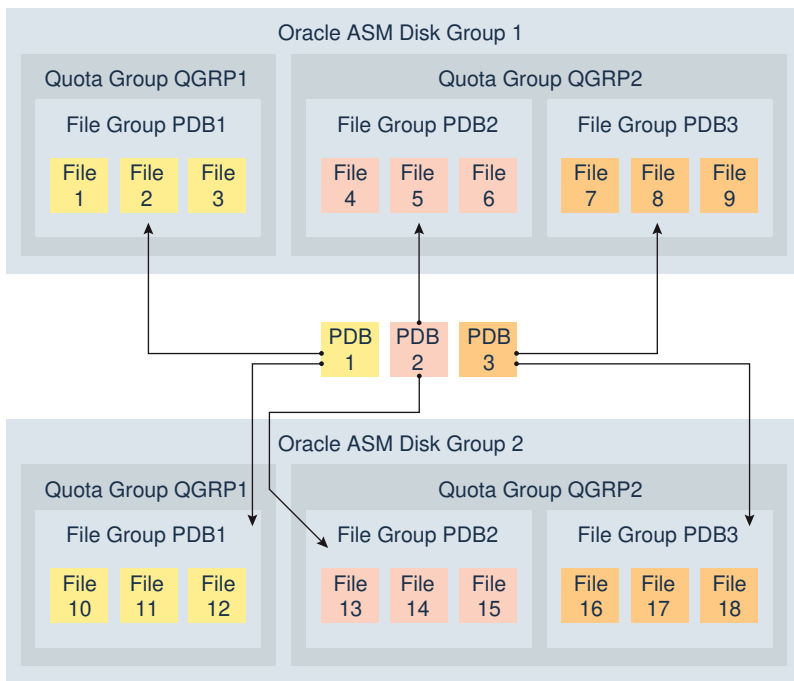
Oracle ASM Disk Group 1

Quota Group QGRP1

File Group PDB1

File 1

File 2

File 3

Quota Group QGRP2

File Group PDB2

File 4

File 5

File 6

File Group PDB3

File 7

File 8

File 9

PDB 1

PDB 2

PDB 3

Oracle ASM Disk Group 2

Quota Group QGRP1

File Group PDB1

File 10

File 11

File 12

Quota Group QGRP2

File Group PDB2

File 13

File 14

File 15

File Group PDB3

File 16

File 17

File 18